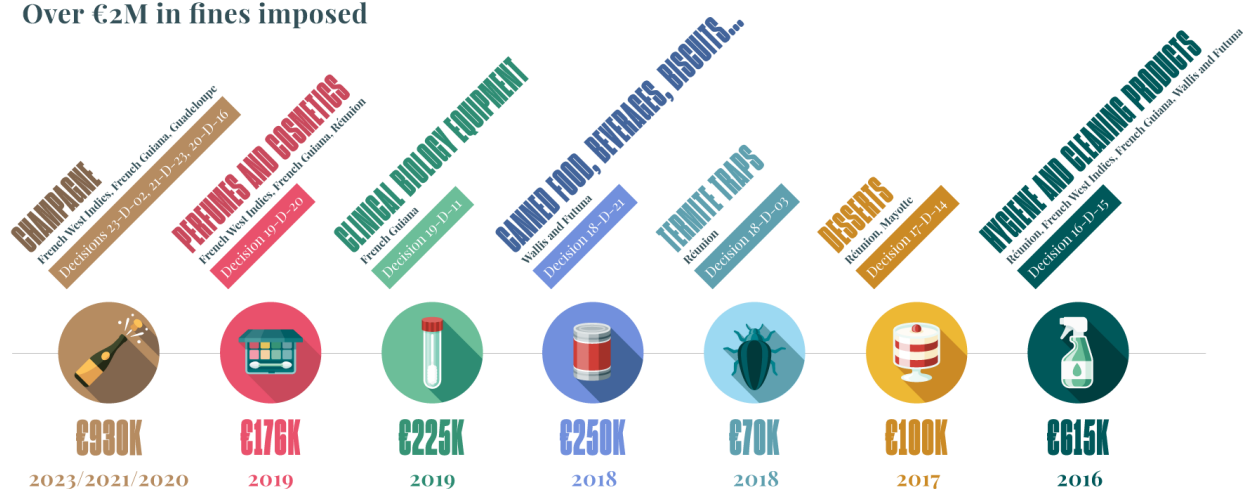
Over €2M in fines imposed

CHAMPAGNE
French West Indies, French Guiana, Guadeloupe
Decisions 23-D-02, 21-D-23, 20-D-16

PERFUMES AND COSMETICS
French West Indies, French Guiana, Réunion
Decision 19-D-20

CLINICAL BIOLOGY EQUIPMENT
French Guiana
Decision 19-D-11

CANNED FOOD, BEVERAGES, BISCUITS...
Wallis and Futuna
Decision 18-D-21

TERMITE TRAPS
Réunion
Decision 18-D-03

DESSERTS
Réunion, Mayotte
Decision 17-D-14

HYGIENE AND CLEANING PRODUCTS
Réunion, French West Indies, French Guiana, Wallis and Futuna
Decision 16-D-15

€930K
2023/2021/2020

€176K
2019

€225K
2019

€250K
2018

€70K
2018

€100K
2017

€615K
2016